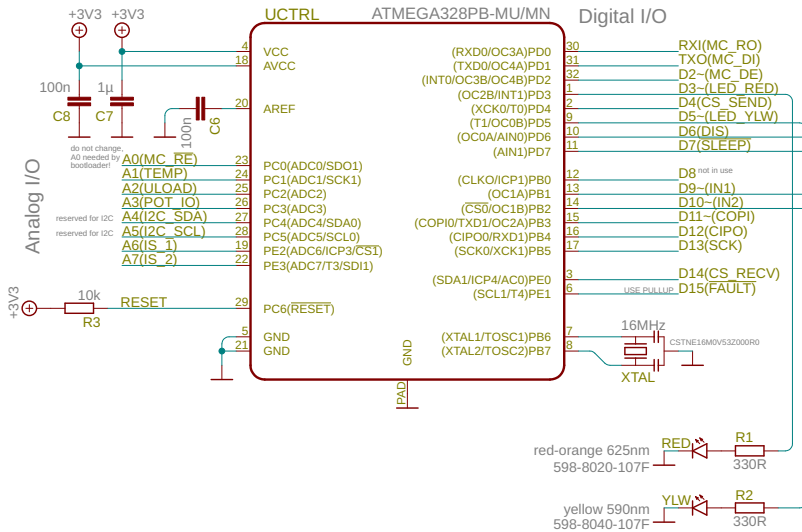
+3V3 +3V3

UCTRL ATMEGA328PB-MU/MN

Digital I/O

4 VCC
18 AVCC

100n C8 1µ C7

20 AREF

100n C6

do not change, A0 needed by bootloader!

Analog I/O

A0(MC_RE) 23 PC0(ADC0/SDO1)
A1(TEMP) 24 PC1(ADC1/SCK1)
A2(ULOAD) 25 PC2(ADC2)
A3(POT_IO) 26 PC3(ADC3)
reserved for I2C A4(I2C_SDA) 27 PC4(ADC4/SDA0)
reserved for I2C A5(I2C_SCL) 28 PC5(ADC5/SCL0)
A6(IS_1) 19 PE2(ADC6/ICP3/$\overline{CS1}$)
A7(IS_2) 22 PE3(ADC7/T3/SDI1)

+3V3 10k R3 RESET 29 PC6($\overline{RESET}$)

5 GND
21 GND

GND

PAD

(RXD0/OC3A)PD0 30 RXI(MC_RO)
(TXD0/OC4A)PD1 31 TXO(MC_DI)
(INT0/OC3B/OC4B)PD2 32 D2~(MC_DE)
(OC2B/INT1)PD3 1 D3~(LED_RED)
(XCK0/T0)PD4 2 D4(CS_SEND)
(T1/OC0B)PD5 9 D5~(LED_YLW)
(OC0A/AIN0)PD6 10 D6(DIS)
(AIN1)PD7 11 D7(SLEEP)

(CLKO/ICP1)PB0 12 D8 not in use
(OC1A)PB1 13 D9~(IN1)
($\overline{CS0}$/OC1B)PB2 14 D10~(IN2)
(COPI0/TXD1/OC2A)PB3 15 D11~(COPI)
(CIPO0/RXD1)PB4 16 D12(CIPO)
(SCK0/XCK1)PB5 17 D13(SCK)

(SDA1/ICP4/AC0)PE0 3 D14(CS_RECV)
(SCL1/T4)PE1 6 USE PULLUP D15(FAULT)

(XTAL1/TOSC1)PB6 7
(XTAL2/TOSC2)PB7 8
16MHz CSTNE16M0V53Z000R0
XTAL

red-orange 625nm 598-8020-107F RED R1 330R

yellow 590nm 598-8040-107F YLW R2 330R